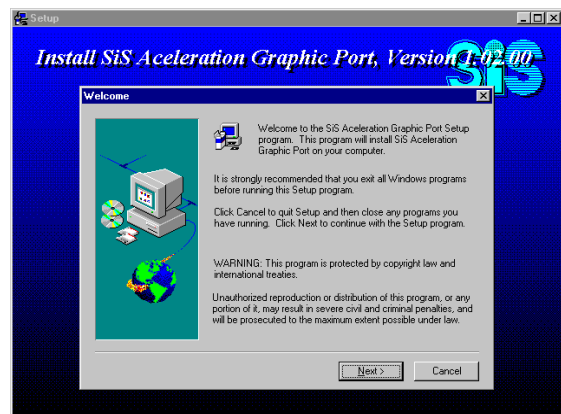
Setup

Install SiS Aceleration Graphic Port, Version 1.02.00

SiS

Welcome

Welcome to the SiS Aceleration Graphic Port Setup program. This program will install SiS Aceleration Graphic Port on your computer.

It is strongly recommended that you exit all Windows programs before running this Setup program.

Click Cancel to quit Setup and then close any programs you have running. Click Next to continue with the Setup program.

WARNING: This program is protected by copyright law and international treaties.

Unauthorized reproduction or distribution of this program, or any portion of it, may result in severe civil and criminal penalties, and will be prosecuted to the maximum extent possible under law.

Next >

Cancel